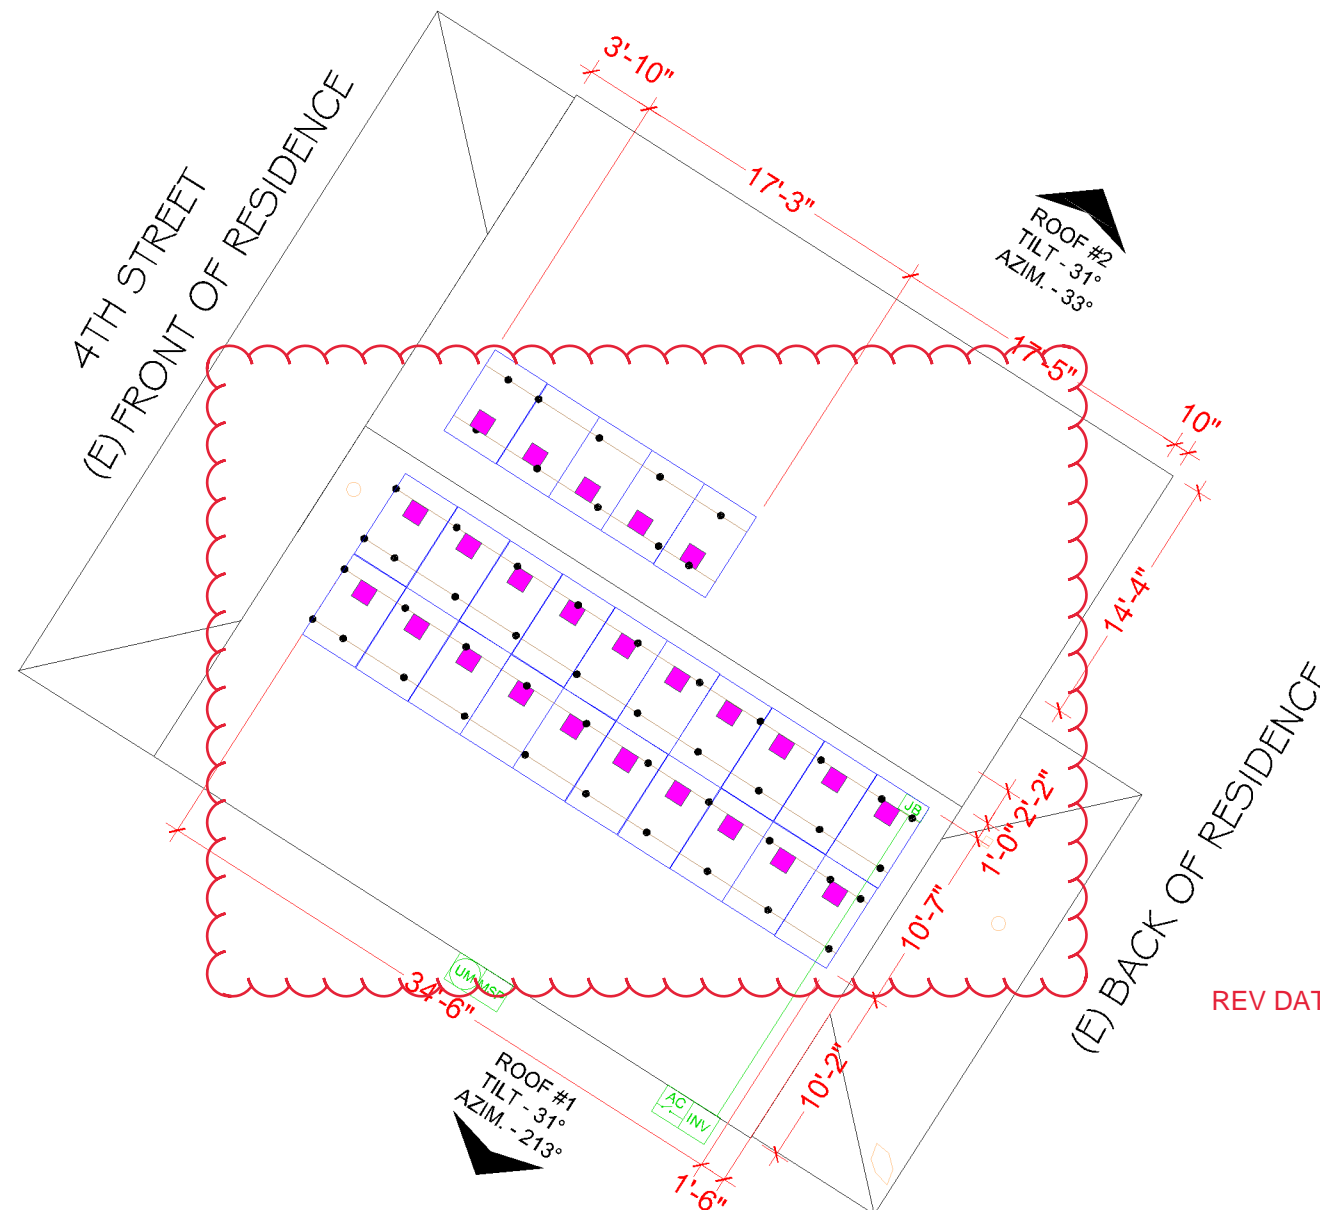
4TH STREET

(E) FRONT OF RESIDENCE

3'-10"

17'-3"

ROOF #2
TILT - 31°
AZIM. - 33°

17'-5"

10"

14'-4"

2'-2"

1'-0"

10'-7"

10'-2"

1'-6"

34'-6"

JB

UM

MSP

AC

INV

ROOF #1
TILT - 31°
AZIM. - 213°

(E) BACK OF RESIDENCE

REV DAT